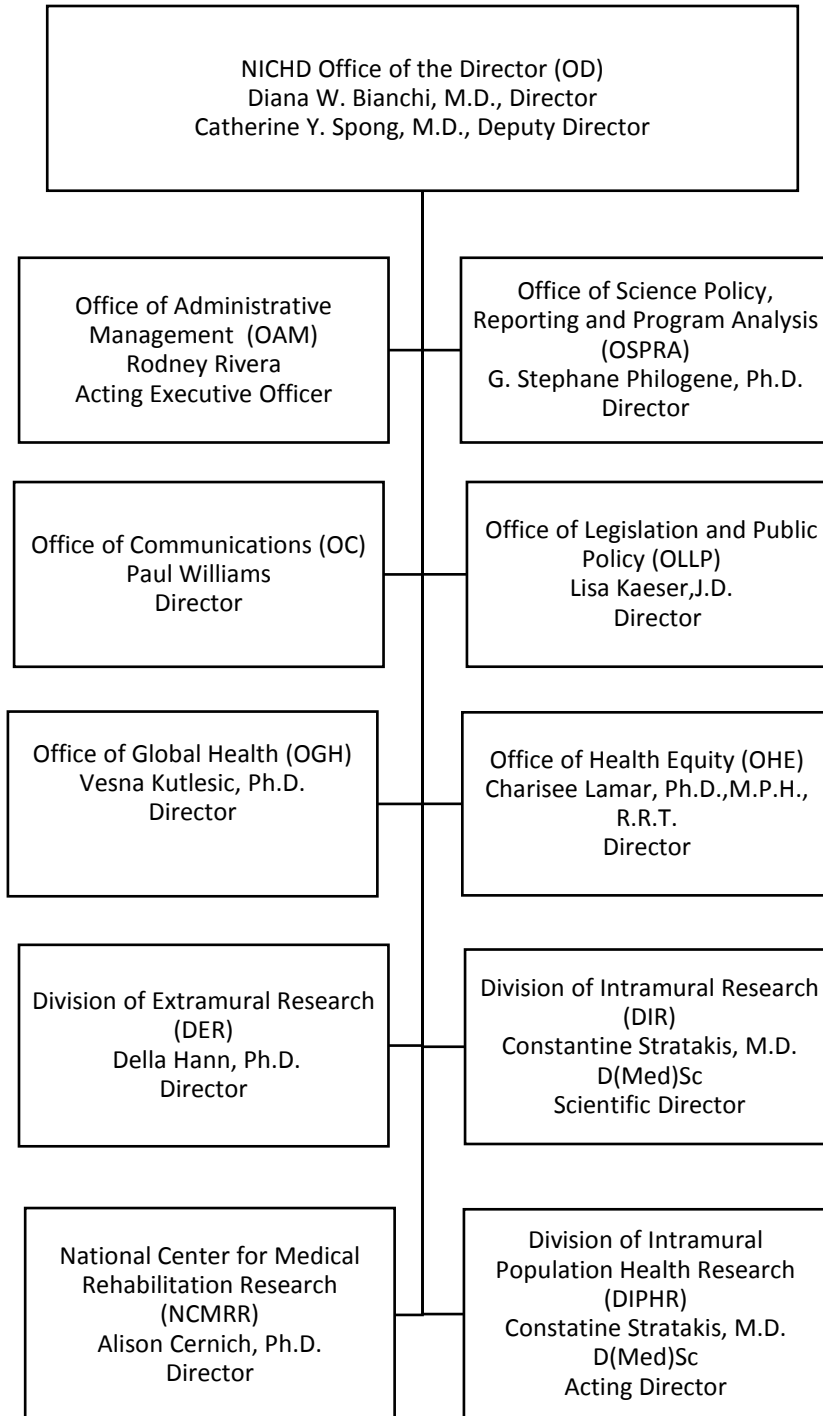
NICHD Office of the Director (OD)
Diana W. Bianchi, M.D., Director
Catherine Y. Spong, M.D., Deputy Director

Office of Administrative Management (OAM)
Rodney Rivera
Acting Executive Officer

Office of Science Policy, Reporting and Program Analysis (OSPRA)
G. Stephane Philogene, Ph.D.
Director

Office of Communications (OC)
Paul Williams
Director

Office of Legislation and Public Policy (OLLP)
Lisa Kaeser,J.D.
Director

Office of Global Health (OGH)
Vesna Kutlesic, Ph.D.
Director

Office of Health Equity (OHE)
Charisee Lamar, Ph.D.,M.P.H., R.R.T.
Director

Division of Extramural Research (DER)
Della Hann, Ph.D.
Director

Division of Intramural Research (DIR)
Constantine Stratakis, M.D. D(Med)Sc
Scientific Director

National Center for Medical Rehabilitation Research (NCMRR)
Alison Cernich, Ph.D.
Director

Division of Intramural Population Health Research (DIPHR)
Constatine Stratakis, M.D. D(Med)Sc
Acting Director